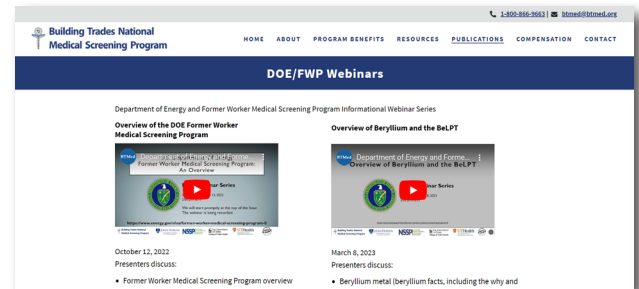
1-800-866-9663 | btmed@btmed.org

Building Trades National Medical Screening Program

HOME ABOUT PROGRAM BENEFITS RESOURCES PUBLICATIONS COMPENSATION CONTACT

DOE/FWP Webinars

Department of Energy and Former Worker Medical Screening Program Informational Webinar Series

Overview of the DOE Former Worker Medical Screening Program

Department of Energy and Forme...
Former Worker Medical Screening Program: An Overview
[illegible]nar Series
We will start promptly at the top of the hour. The webinar is being recorded.
https://www.energy.gov/ehss/former-worker-medical-screening-program-0

October 12, 2022
Presenters discuss:

• Former Worker Medical Screening Program overview

Overview of Beryllium and the BeLPT

Department of Energy and Forme...
Overview of Beryllium and the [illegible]
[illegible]nar Series

March 8, 2023
Presenters discuss:

• Beryllium metal (beryllium facts, including the why and